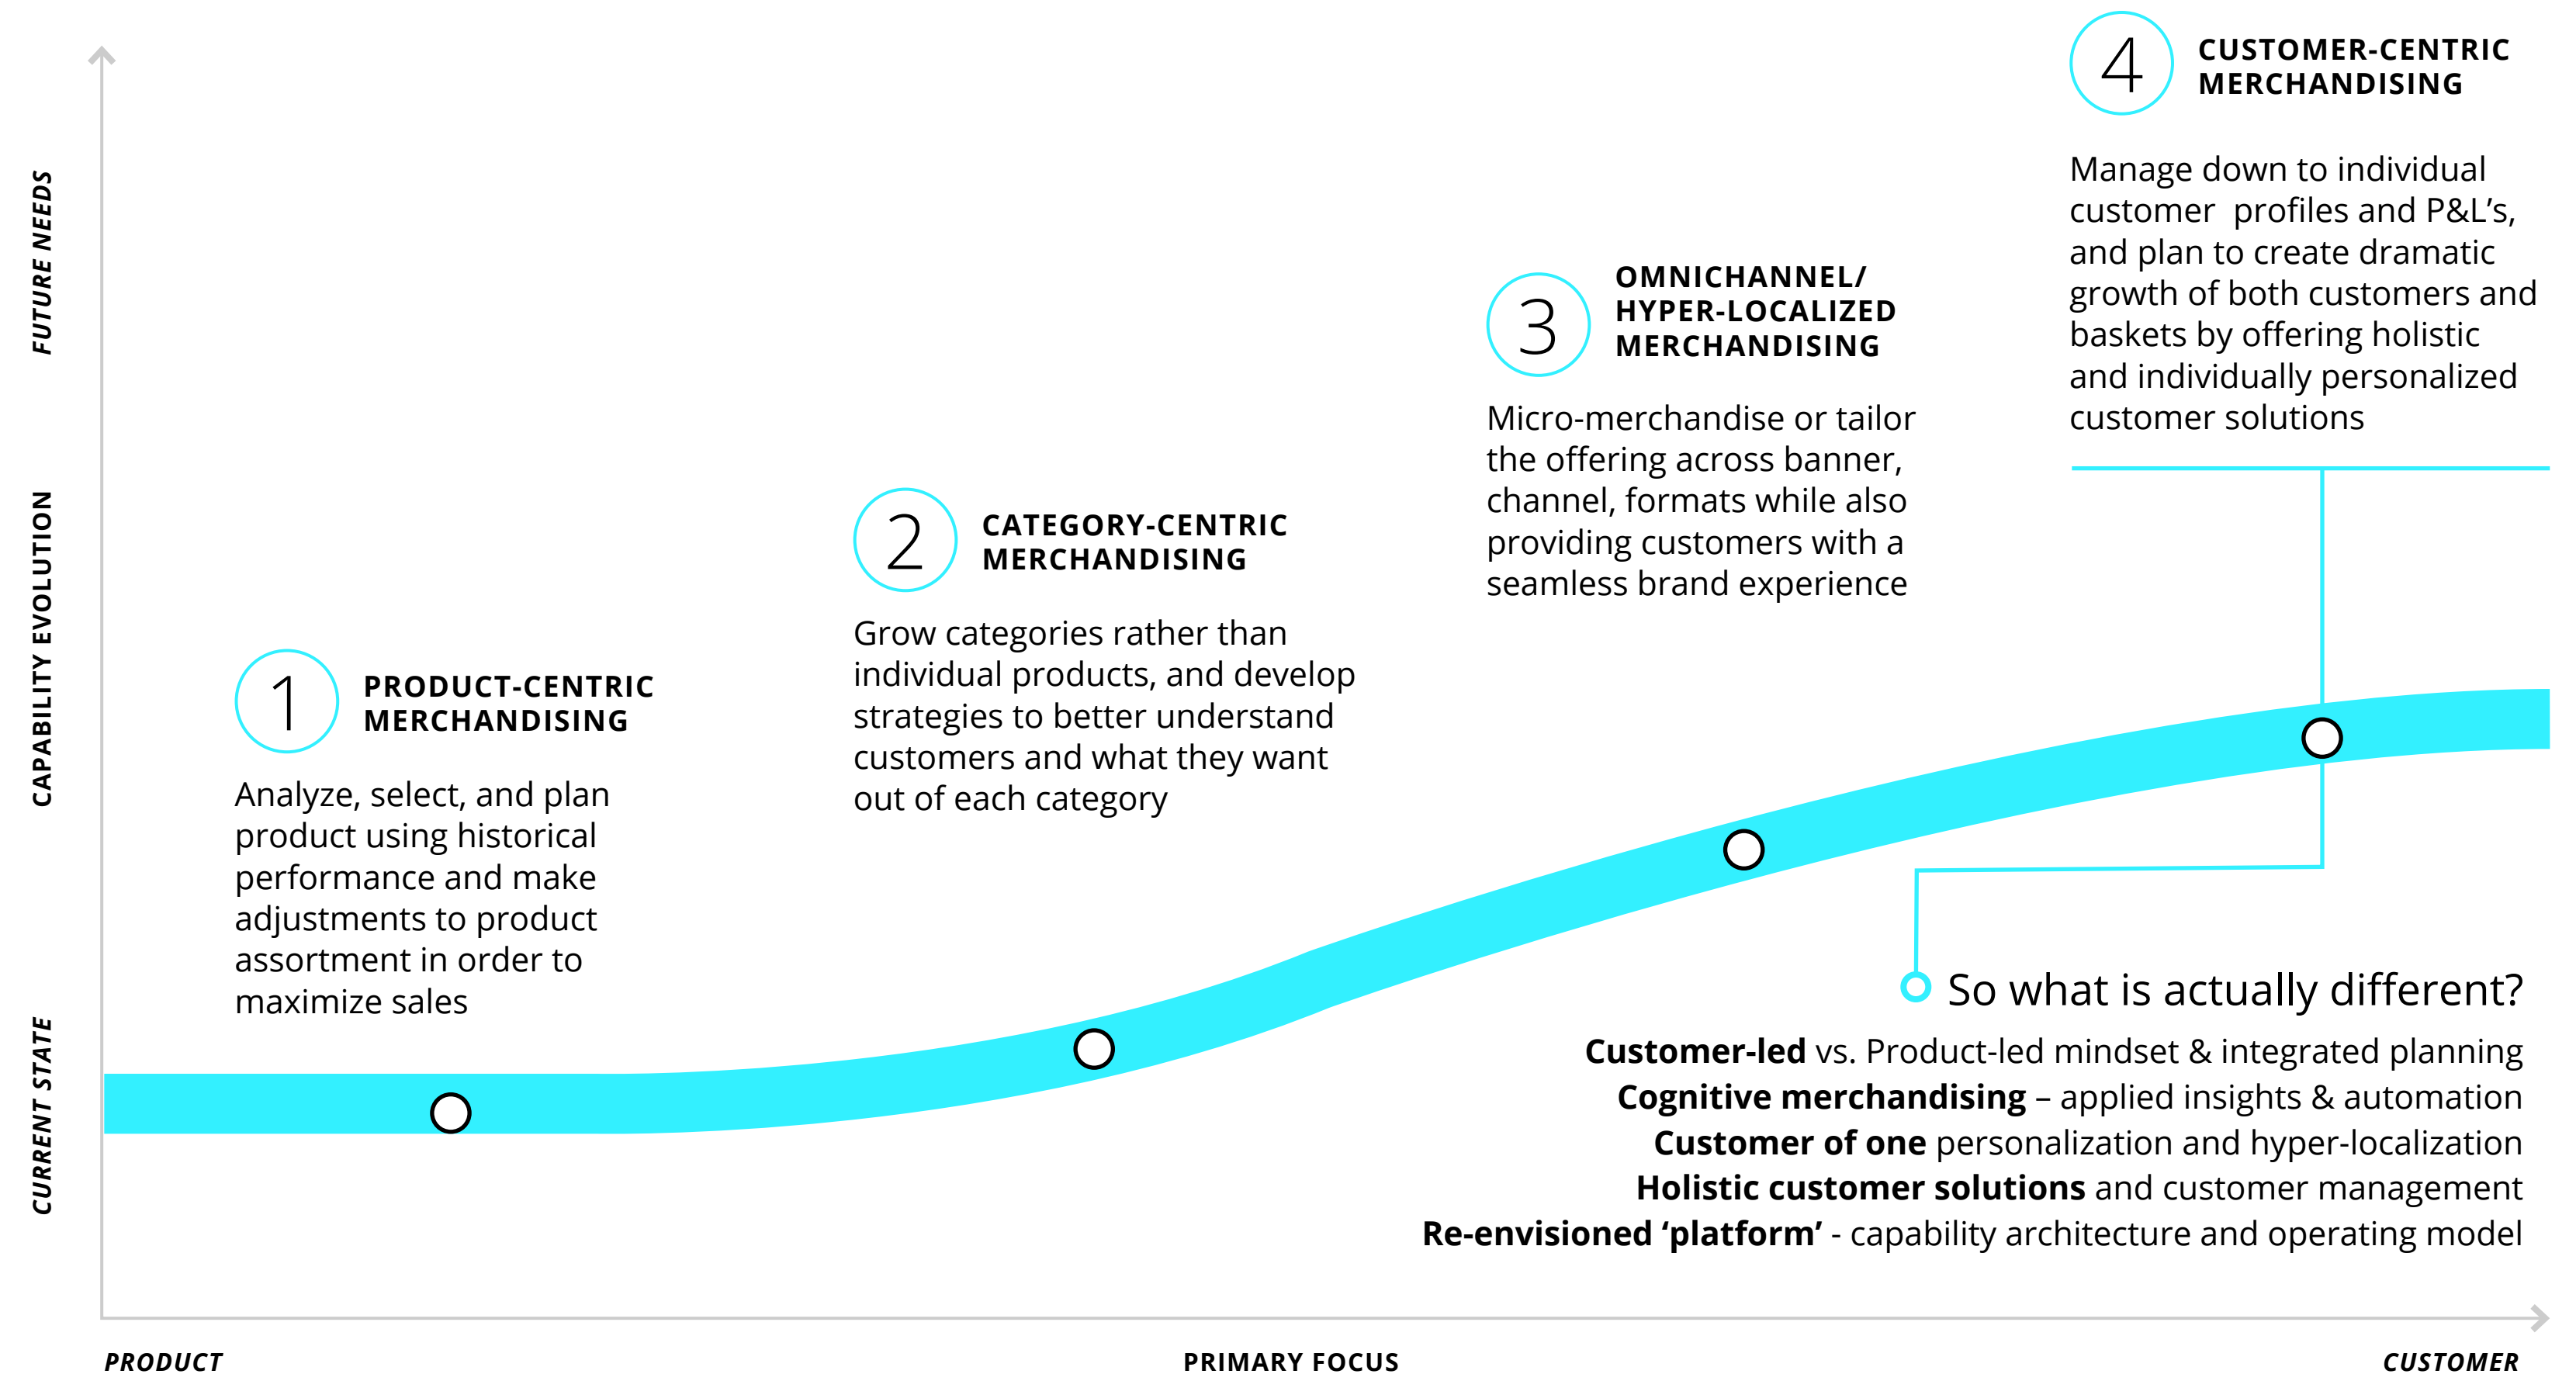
FUTURE NEEDS

CAPABILITY EVOLUTION

CURRENT STATE

4 CUSTOMER-CENTRIC MERCHANDISING

Manage down to individual customer profiles and P&L's, and plan to create dramatic growth of both customers and baskets by offering holistic and individually personalized customer solutions

3 OMNICHANNEL/ HYPER-LOCALIZED MERCHANDISING

Micro-merchandise or tailor the offering across banner, channel, formats while also providing customers with a seamless brand experience

2 CATEGORY-CENTRIC MERCHANDISING

Grow categories rather than individual products, and develop strategies to better understand customers and what they want out of each category

1 PRODUCT-CENTRIC MERCHANDISING

Analyze, select, and plan product using historical performance and make adjustments to product assortment in order to maximize sales

So what is actually different?

**Customer-led** vs. Product-led mindset & integrated planning
**Cognitive merchandising** – applied insights & automation
**Customer of one** personalization and hyper-localization
**Holistic customer solutions** and customer management
**Re-envisioned 'platform'** - capability architecture and operating model

PRODUCT

PRIMARY FOCUS

CUSTOMER